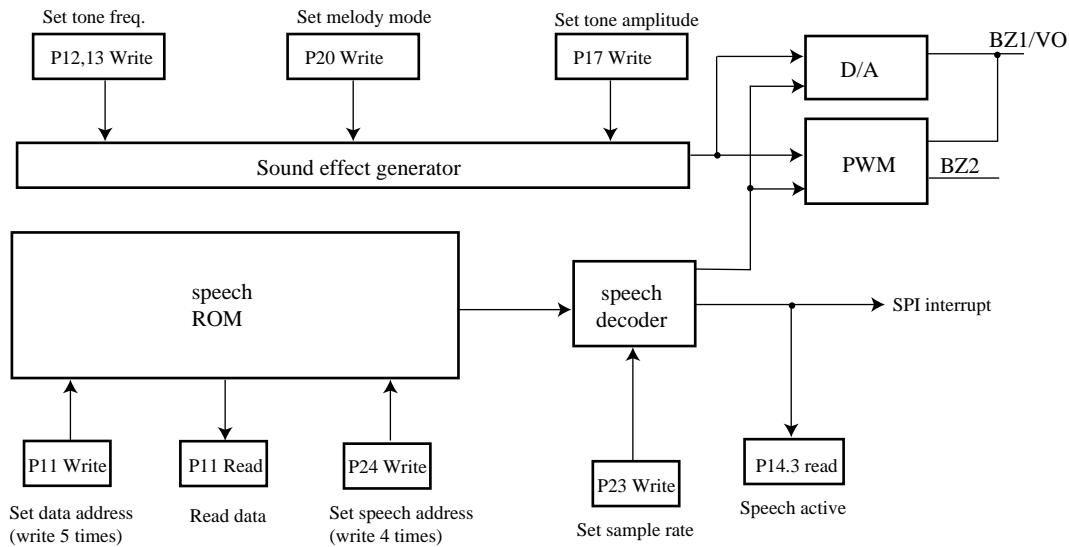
Set tone freq.

P12,13 Write

Set melody mode

P20 Write

Set tone amplitude

P17 Write

D/A

BZ1/VO

PWM

BZ2

Sound effect generator

speech ROM

speech decoder

SPI interrupt

P11 Write

Set data address (write 5 times)

P11 Read

Read data

P24 Write

Set speech address (write 4 times)

P23 Write

Set sample rate

P14.3 read

Speech active